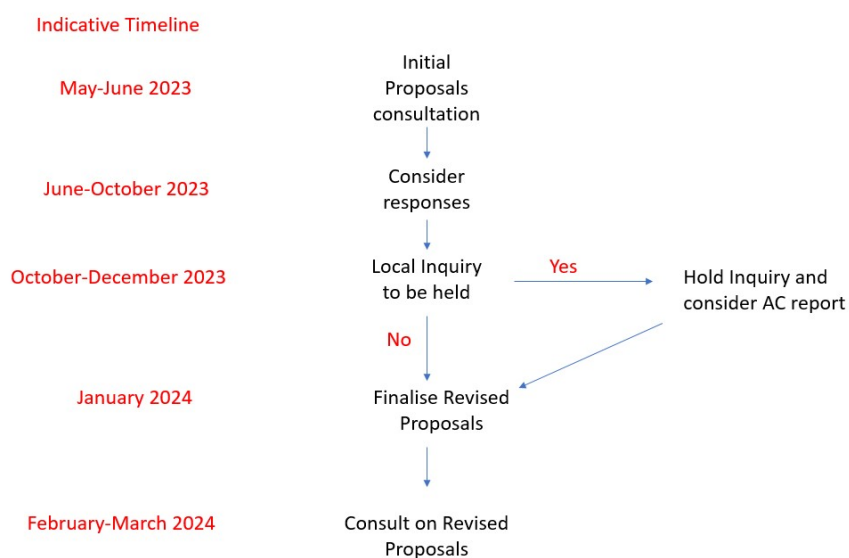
Indicative Timeline

May-June 2023

Initial Proposals consultation

June-October 2023

Consider responses

October-December 2023

Local Inquiry to be held

Yes

Hold Inquiry and consider AC report

No

January 2024

Finalise Revised Proposals

February-March 2024

Consult on Revised Proposals